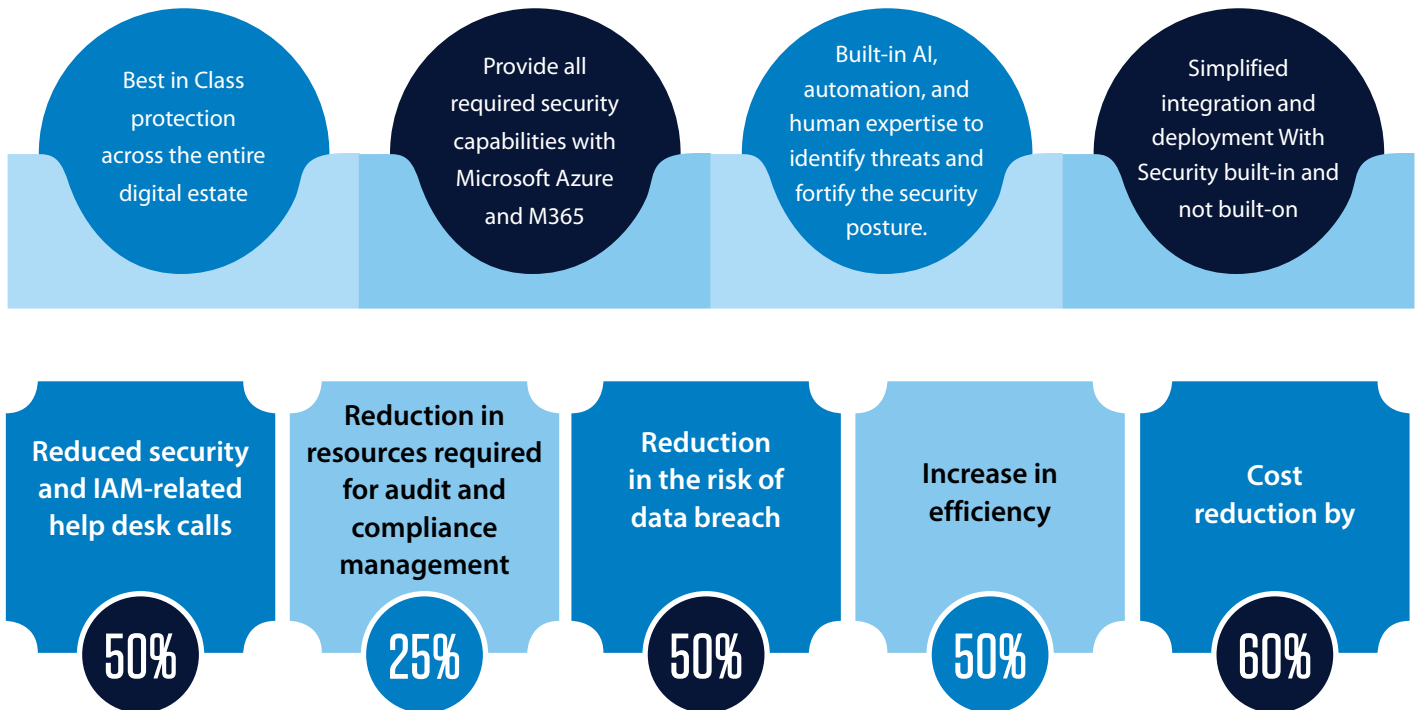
Best in Class protection across the entire digital estate

Provide all required security capabilities with Microsoft Azure and M365

Built-in AI, automation, and human expertise to identify threats and fortify the security posture.

Simplified integration and deployment With Security built-in and not built-on

Reduced security and IAM-related help desk calls

50%

Reduction in resources required for audit and compliance management

25%

Reduction in the risk of data breach

50%

Increase in efficiency

50%

Cost reduction by

60%